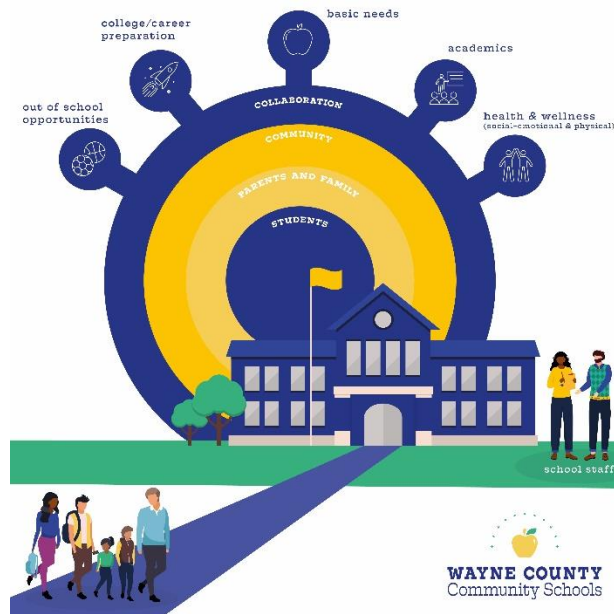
basic needs

college/career preparation

academics

out of school opportunities

health & wellness
(social-emotional & physical)

COLLABORATION

COMMUNITY

PARENTS AND FAMILY

STUDENTS

school staff

WAYNE COUNTY
Community Schools